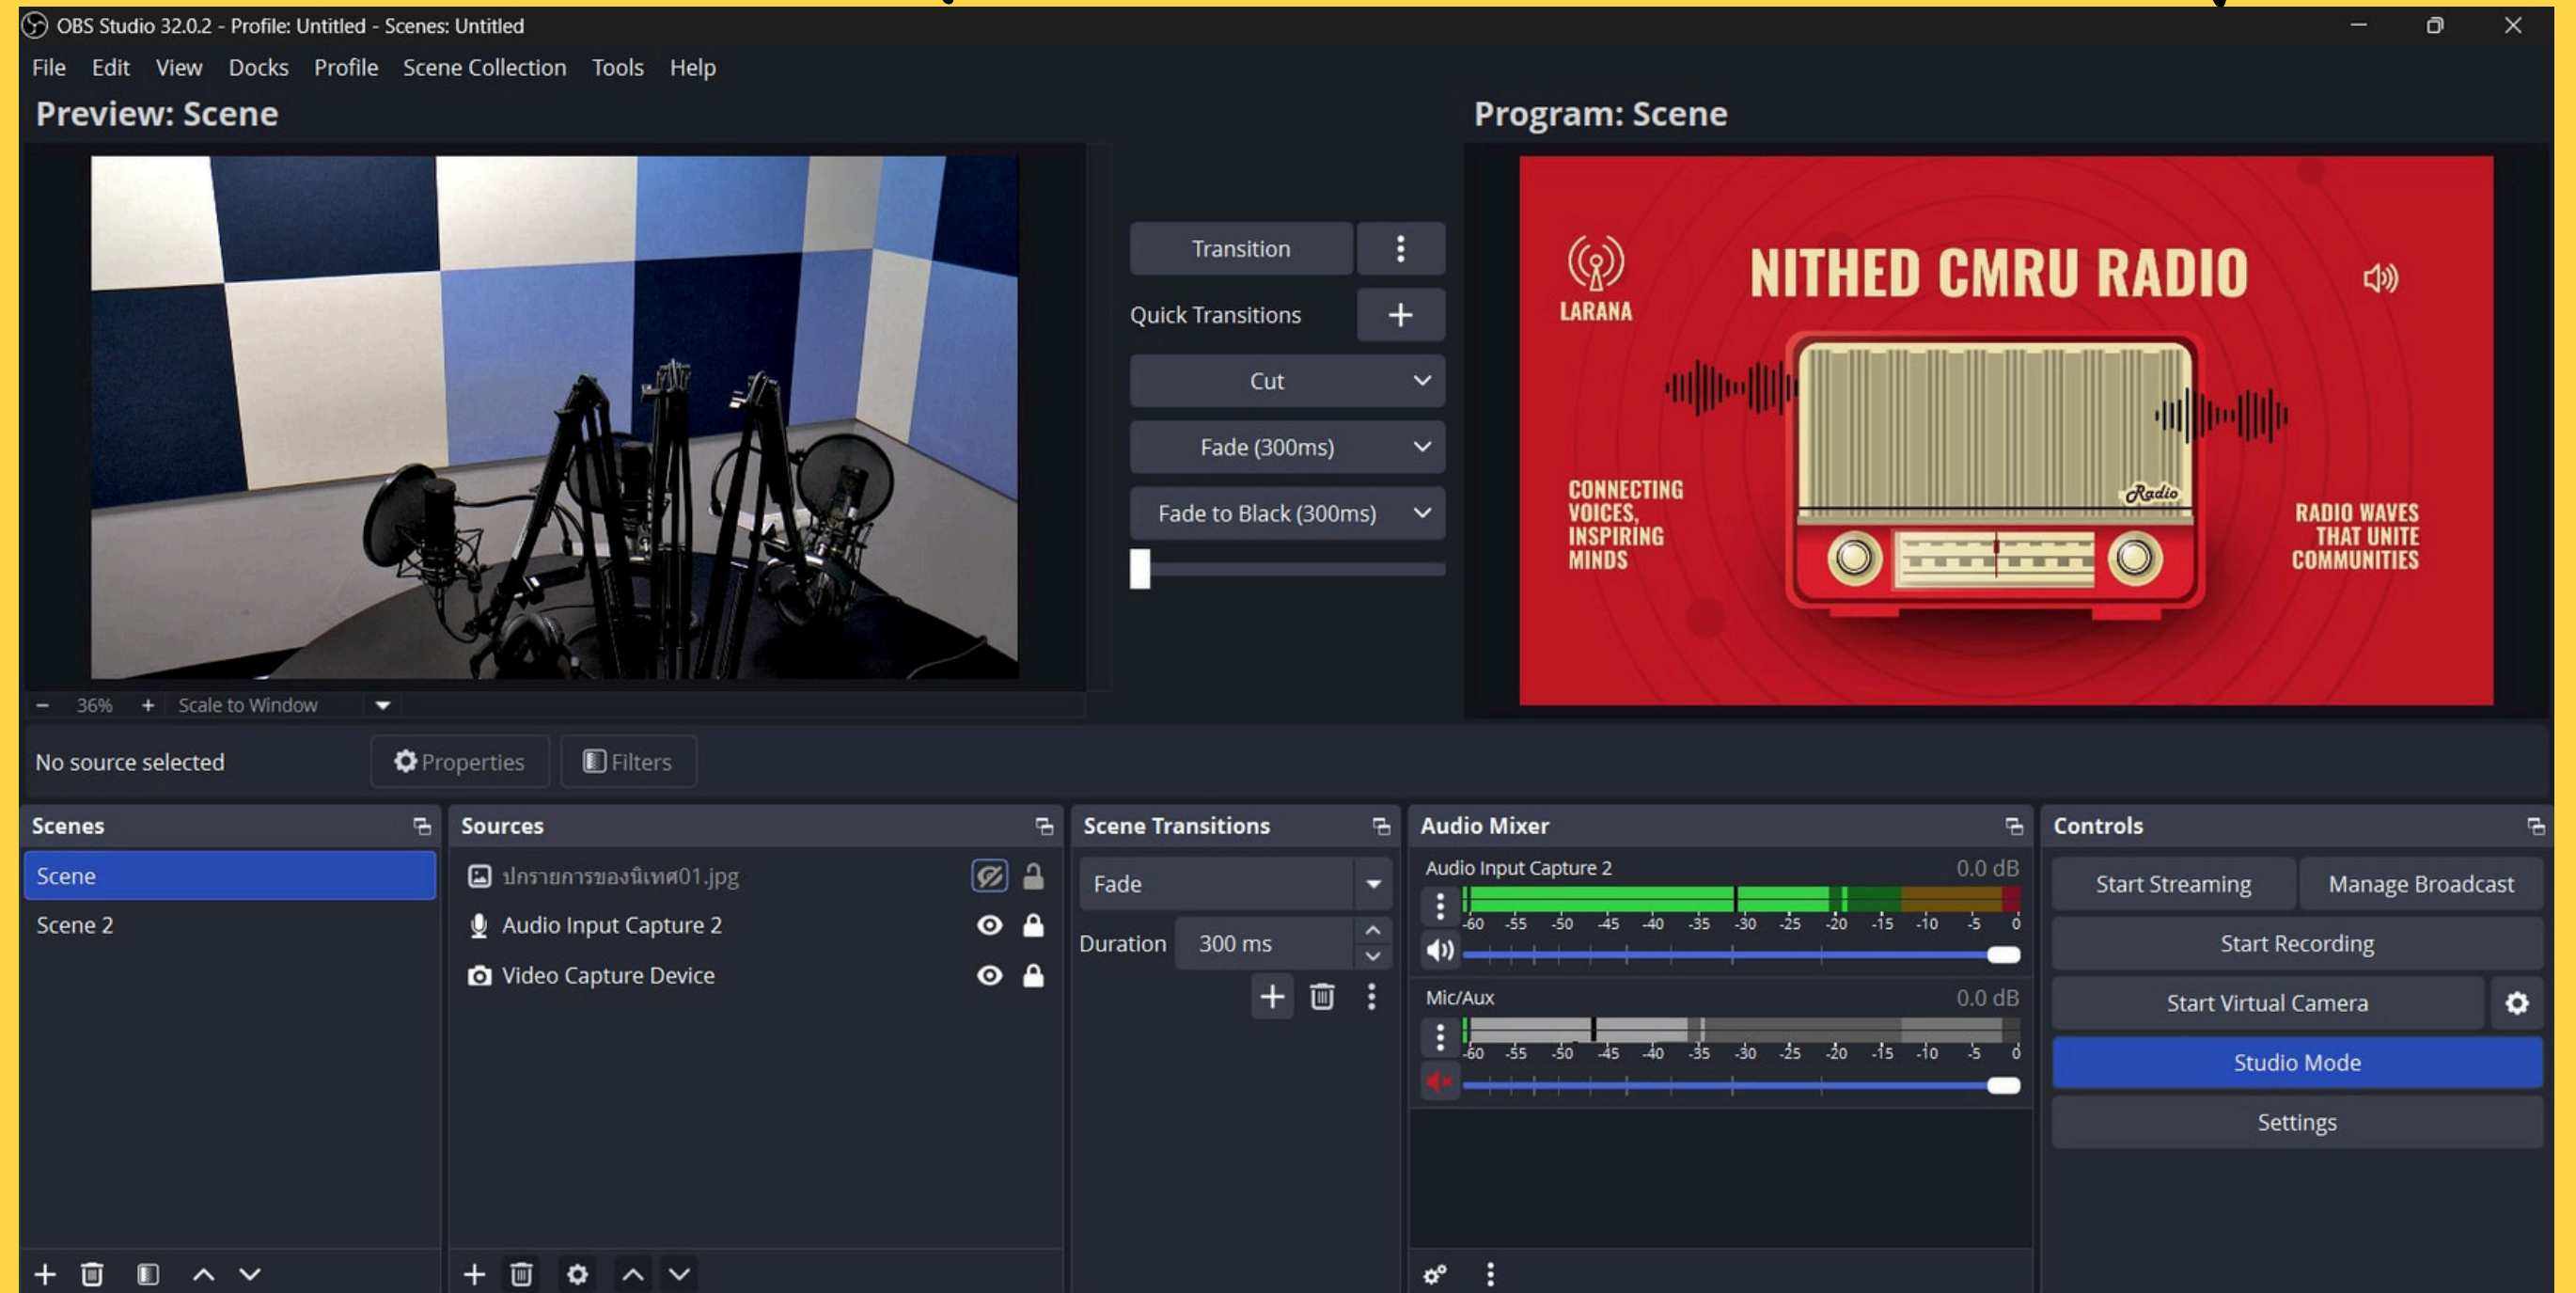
OBS Studio 32.0.2 - Profile: Untitled - Scenes: Untitled

File Edit View Docks Profile Scene Collection Tools Help

Preview: Scene

Program: Scene

LARANA

NITHED CMRU RADIO

CONNECTING VOICES, INSPIRING MINDS

Radio

RADIO WAVES THAT UNITE COMMUNITIES

Transition

Quick Transitions

Cut

Fade (300ms)

Fade to Black (300ms)

− 36% + Scale to Window

No source selected

Properties

Filters

Scenes

Scene

Scene 2

Sources

ปกรายการของนิเทศ01.jpg

Audio Input Capture 2

Video Capture Device

Scene Transitions

Fade

Duration 300 ms

Audio Mixer

Audio Input Capture 2 0.0 dB

-60 -55 -50 -45 -40 -35 -30 -25 -20 -15 -10 -5 0

Mic/Aux 0.0 dB

-60 -55 -50 -45 -40 -35 -30 -25 -20 -15 -10 -5 0

Controls

Start Streaming

Manage Broadcast

Start Recording

Start Virtual Camera

Studio Mode

Settings